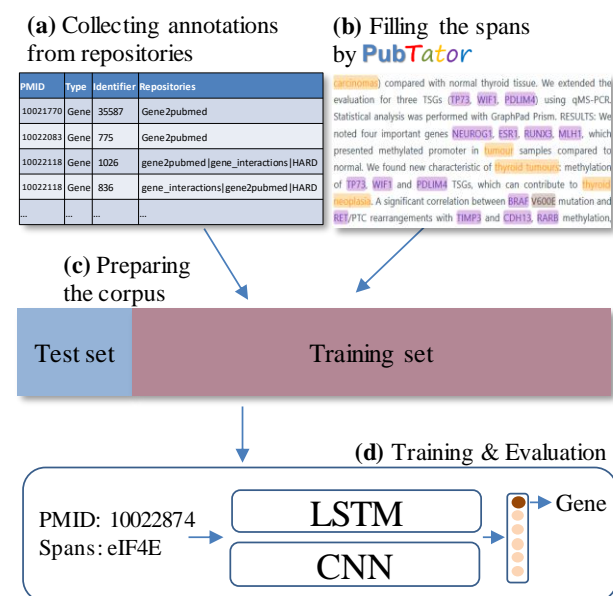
(a) Collecting annotations from repositories

| PMID | Type | Identifier | Repositories |
|---|---|---|---|
| 10021770 | Gene | 35587 | Gene2pubmed |
| 10022083 | Gene | 775 | Gene2pubmed |
| 10022118 | Gene | 1026 | gene2pubmed\|gene_interactions\|HARD |
| 10022118 | Gene | 836 | gene_interactions\|gene2pubmed\|HARD |
| ... | ... | ... | ... |

(b) Filling the spans by PubTator

carcinomas) compared with normal thyroid tissue. We extended the evaluation for three TSGs (TP73, WIF1, PDLIM4) using qMS-PCR. Statistical analysis was performed with GraphPad Prism. RESULTS: We noted four important genes NEUROG1, ESR1, RUNX3, MLH1, which presented methylated promoter in tumour samples compared to normal. We found new characteristic of thyroid tumours: methylation of TP73, WIF1 and PDLIM4 TSGs, which can contribute to thyroid neoplasia. A significant correlation between BRAF V600E mutation and RET/PTC rearrangements with TIMP3 and CDH13, RARB methylation,

(c) Preparing the corpus

Test set

Training set

(d) Training & Evaluation

PMID: 10022874
Spans: eIF4E

LSTM

CNN

Gene